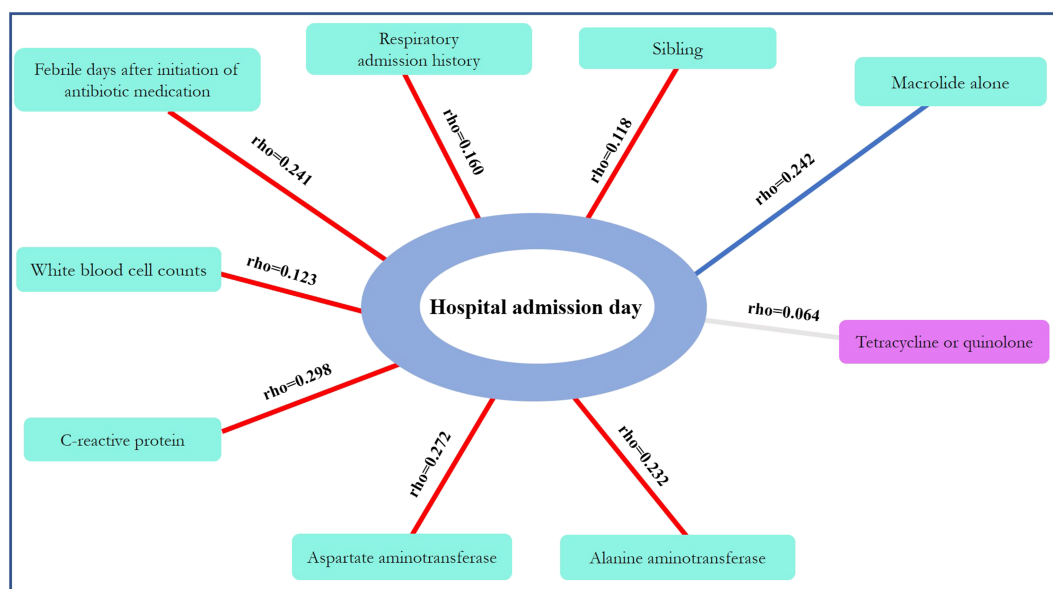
Febrile days after initiation of antibiotic medication

rho=0.241

Respiratory admission history

rho=0.160

Sibling

rho=0.118

Macrolide alone

rho=0.242

White blood cell counts

rho=0.123

Hospital admission day

rho=0.064

Tetracycline or quinolone

rho=0.298

C-reactive protein

rho=0.272

rho=0.232

Aspartate aminotransferase

Alanine aminotransferase